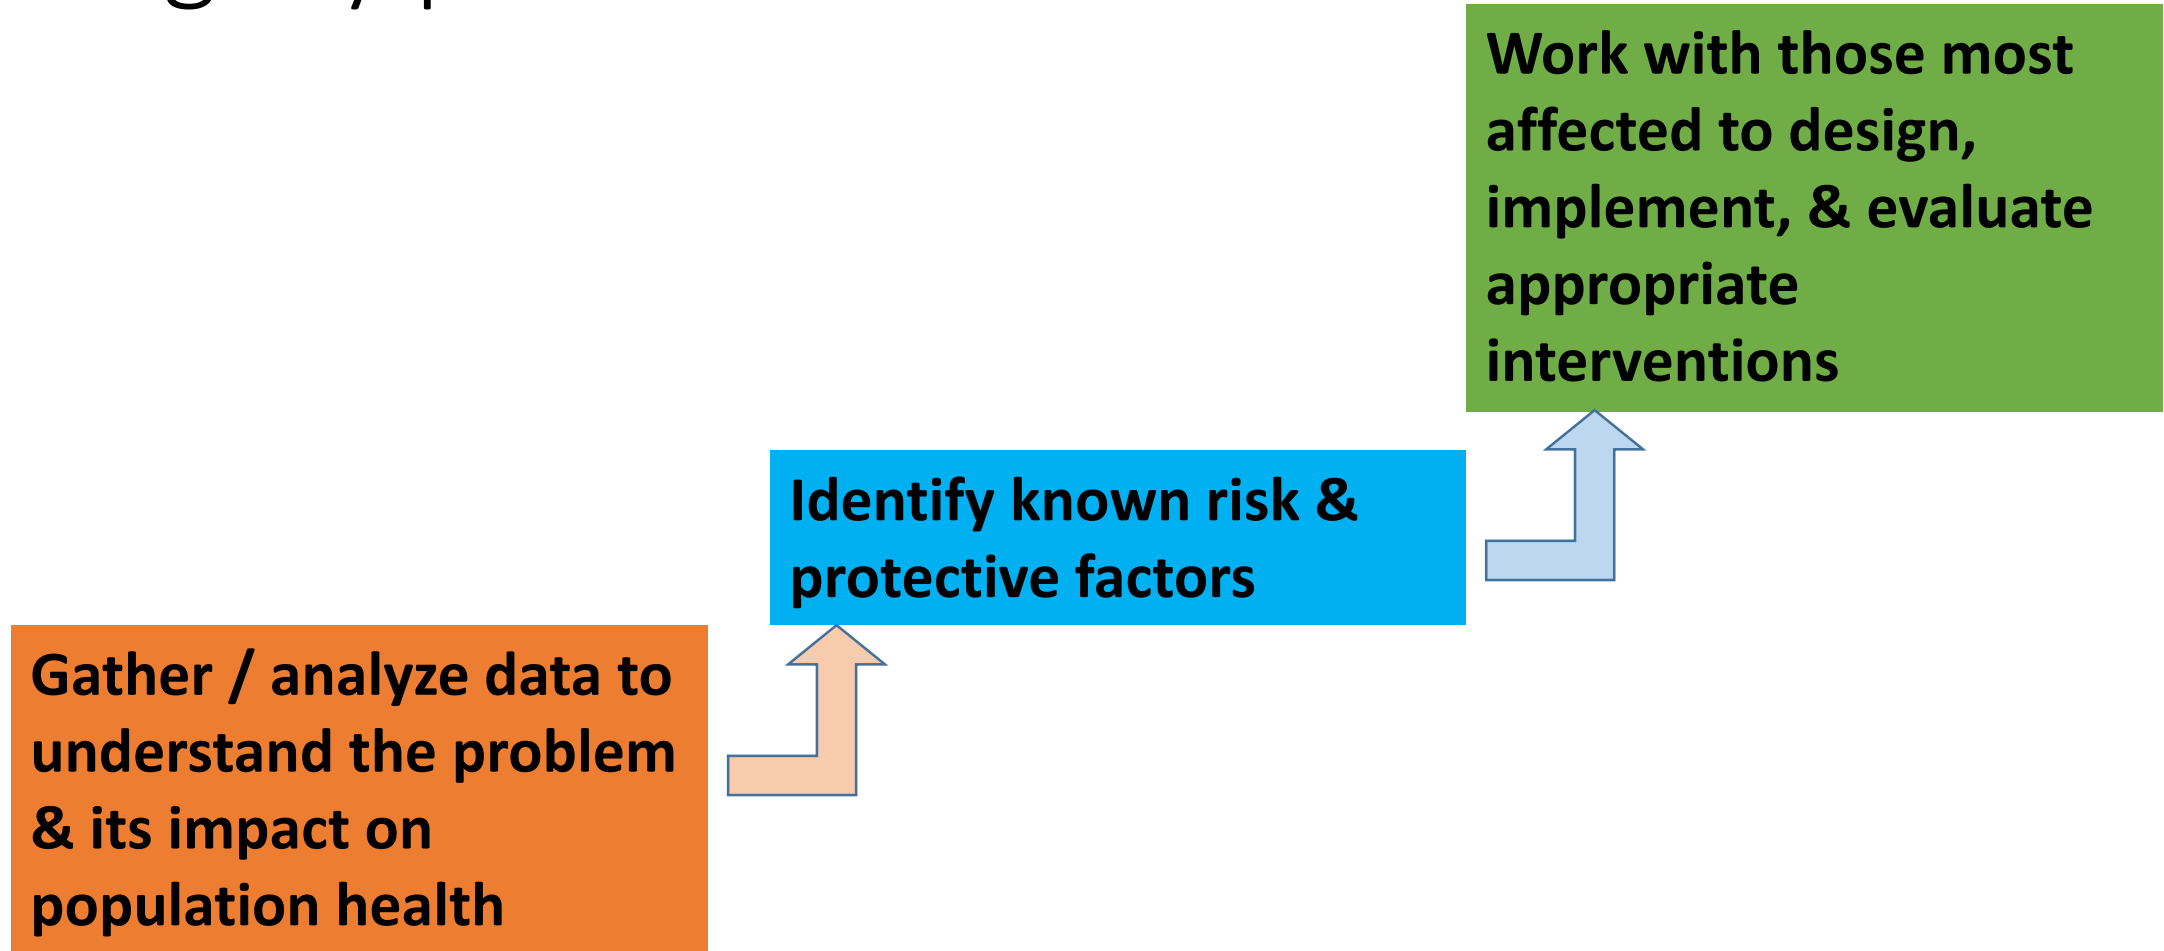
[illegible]

Gather / analyze data to understand the problem & its impact on population health

Identify known risk & protective factors

Work with those most affected to design, implement, & evaluate appropriate interventions